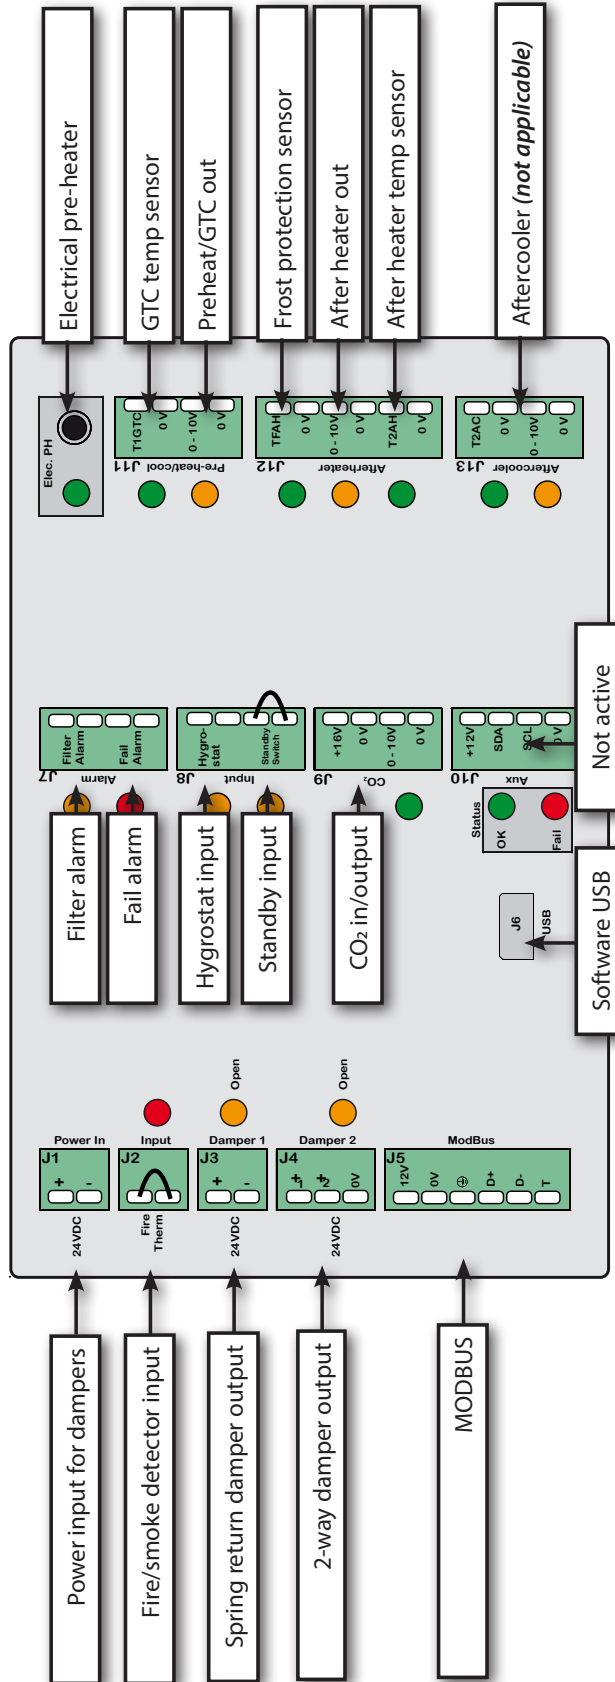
Electrical pre-heater

GTC temp sensor

Preheat/GTC out

Frost protection sensor

After heater out

After heater temp sensor

Aftercooler (not applicable)

Elec. PH

T1GTC
0 V
0 - 10V
0 V
J11 Pre-heat/cool

TFAH
0 V
0 - 10V
0 V
T2AH
0 V
J12 Afterheater

T2AC
0 V
0 - 10V
0 V
J13 Aftercooler

Filter Alarm
Fail Alarm
J7 Alarm

Hygro-stat
Standby Switch
J8 Input

+16V
0V
0 - 10V
0V
J9 $CO_2$

+12V
SDA
SCL
0V
J10 Aux

Not active

Status
OK
Fail

J6
USB

Software USB

Filter alarm

Fail alarm

Hygrostat input

Standby input

$CO_2$ in/output

Open

Open

Power In
J1
+
-
24VDC

Input
J2
Fire Therm

Damper 1
J3
+
-
24VDC

Damper 2
J4
+1
+2
0V
24VDC

ModBus
J5
12V
0V
⊕
D+
D-
T

Power input for dampers

Fire/smoke detector input

Spring return damper output

2-way damper output

MODBUS